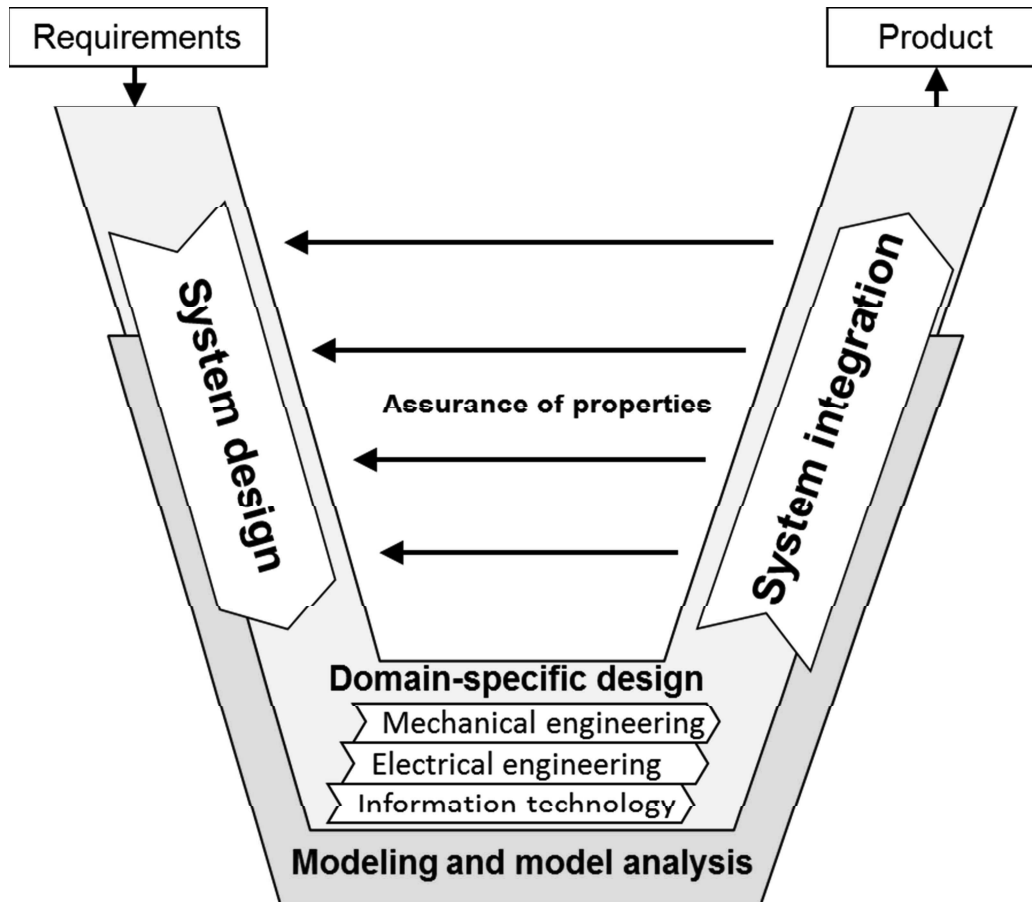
Requirements

Product

System design

Assurance of properties

System integration

Domain-specific design

Mechanical engineering

Electrical engineering

Information technology

Modeling and model analysis